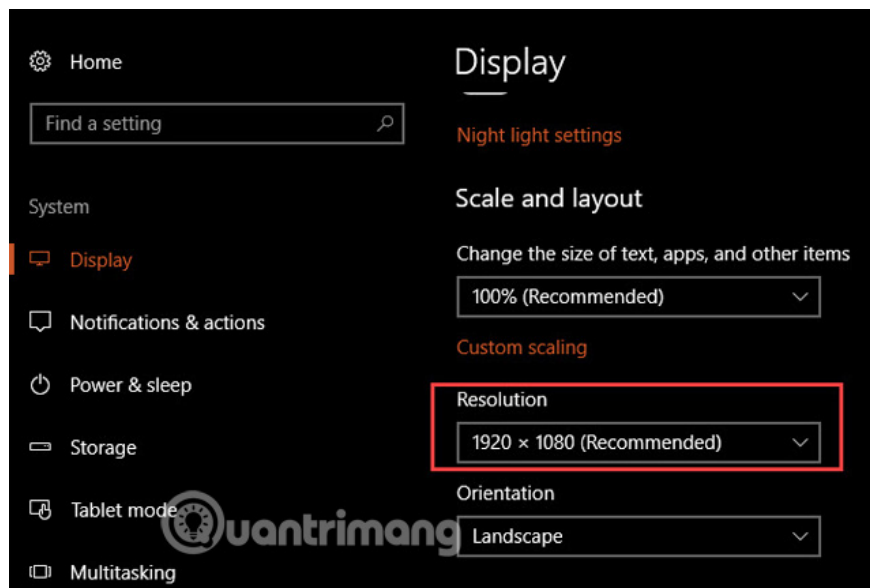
Home

Find a setting

System

Display

Notifications & actions

Power & sleep

Storage

Tablet mode

Multitasking

Display

Night light settings

Scale and layout

Change the size of text, apps, and other items

100% (Recommended)

Custom scaling

Resolution

1920 × 1080 (Recommended)

Orientation

Landscape

quantrimang